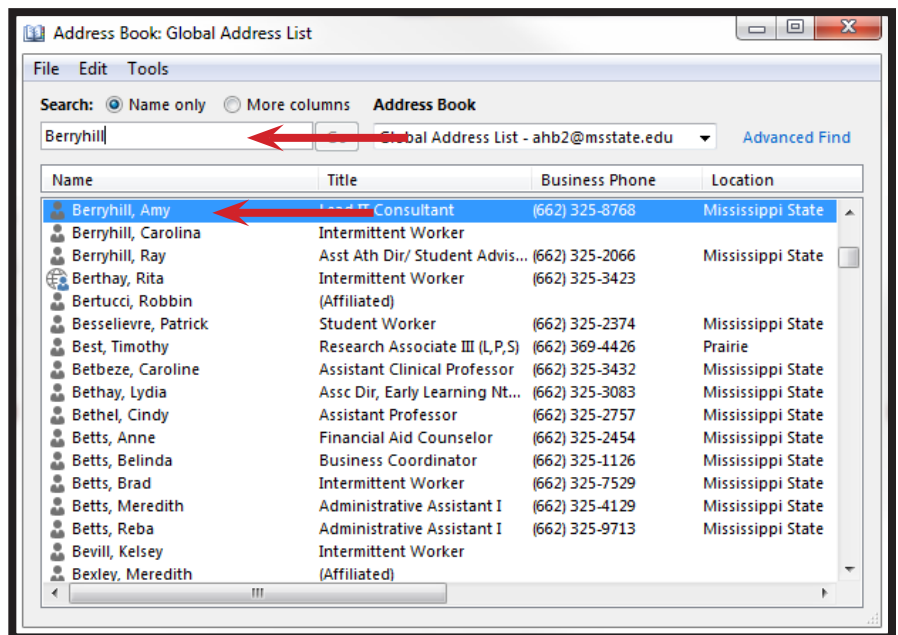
Address Book: Global Address List

File Edit Tools

Search: Name only More columns Address Book

Berryhill Go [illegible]lobal Address List - ahb2@msstate.edu Advanced Find

| Name | Title | Business Phone | Location |
|---|---|---|---|
| Berryhill, Amy | Lead IT Consultant | (662) 325-8768 | Mississippi State |
| Berryhill, Carolina | Intermittent Worker | | |
| Berryhill, Ray | Asst Ath Dir/ Student Advis... | (662) 325-2066 | Mississippi State |
| Berthay, Rita | Intermittent Worker | (662) 325-3423 | |
| Bertucci, Robbin | (Affiliated) | | |
| Besselievre, Patrick | Student Worker | (662) 325-2374 | Mississippi State |
| Best, Timothy | Research Associate III (L,P,S) | (662) 369-4426 | Prairie |
| Betbeze, Caroline | Assistant Clinical Professor | (662) 325-3432 | Mississippi State |
| Bethay, Lydia | Assc Dir, Early Learning Nt... | (662) 325-3083 | Mississippi State |
| Bethel, Cindy | Assistant Professor | (662) 325-2757 | Mississippi State |
| Betts, Anne | Financial Aid Counselor | (662) 325-2454 | Mississippi State |
| Betts, Belinda | Business Coordinator | (662) 325-1126 | Mississippi State |
| Betts, Brad | Intermittent Worker | (662) 325-7529 | Mississippi State |
| Betts, Meredith | Administrative Assistant I | (662) 325-4129 | Mississippi State |
| Betts, Reba | Administrative Assistant I | (662) 325-9713 | Mississippi State |
| Bevill, Kelsey | Intermittent Worker | | |
| Bexley, Meredith | (Affiliated) | | |